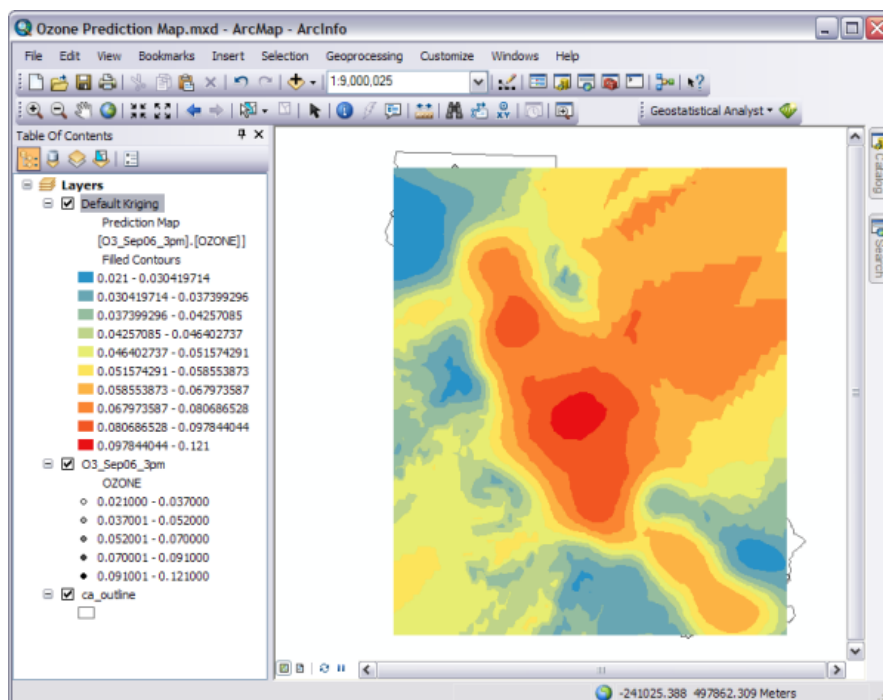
Ozone Prediction Map.mxd - ArcMap - ArcInfo

File Edit View Bookmarks Insert Selection Geoprocessing Customize Windows Help

1:9,000,025

Geostatistical Analyst ▾

Table Of Contents

Layers
Default Kriging
Prediction Map
[O3_Sep06_3pm].[OZONE]]
Filled Contours
0.021 - 0.030419714
0.030419714 - 0.037399296
0.037399296 - 0.04257085
0.04257085 - 0.046402737
0.046402737 - 0.051574291
0.051574291 - 0.058553873
0.058553873 - 0.067973587
0.067973587 - 0.080686528
0.080686528 - 0.097844044
0.097844044 - 0.121
O3_Sep06_3pm
OZONE
0.021000 - 0.037000
0.037001 - 0.052000
0.052001 - 0.070000
0.070001 - 0.091000
0.091001 - 0.121000
ca_outline

Catalog
Search

-241025.388 497862.309 Meters